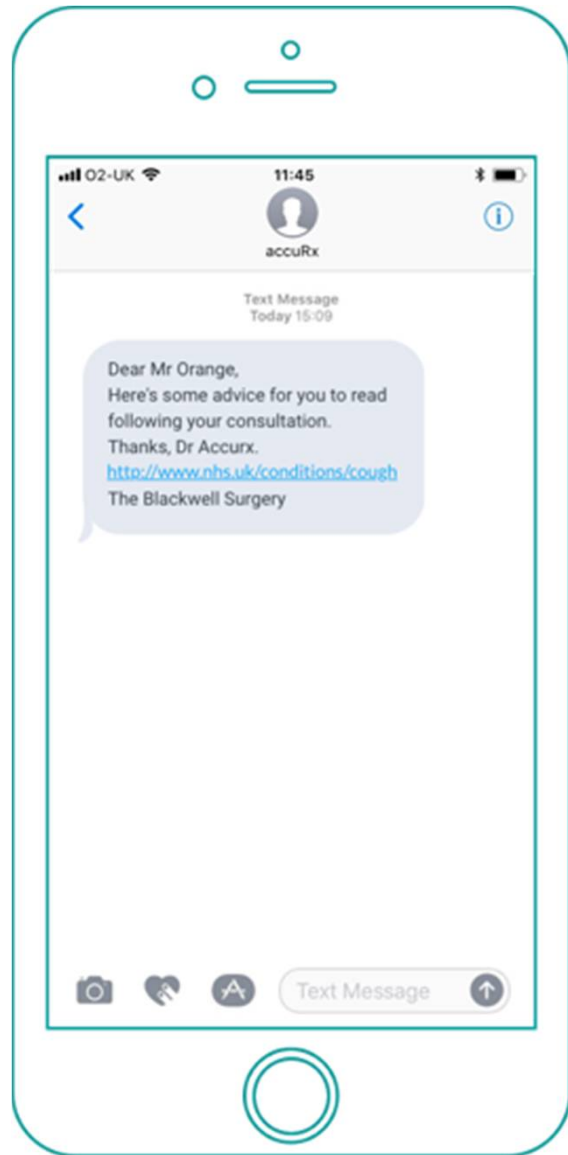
O2-UK 11:45

accuRx

Text Message
Today 15:09

Dear Mr Orange,
Here's some advice for you to read following your consultation.
Thanks, Dr Accurx.
http://www.nhs.uk/conditions/cough
The Blackwell Surgery

Text Message